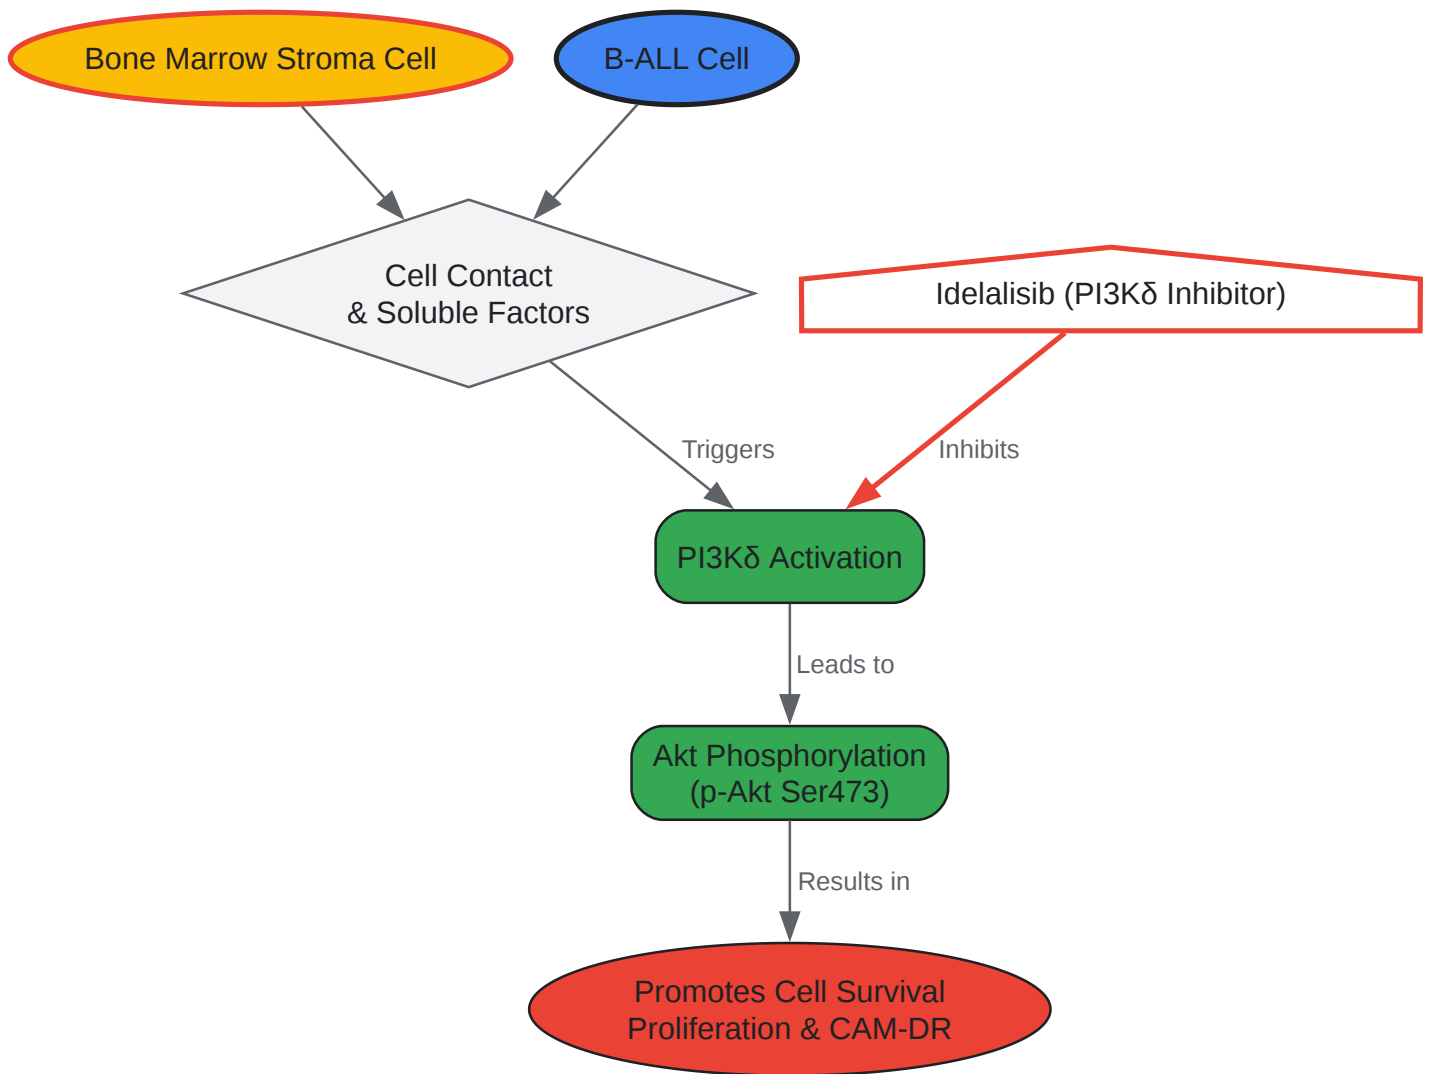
Bone Marrow Stroma Cell

B-ALL Cell

Cell Contact
& Soluble Factors

Idelalisib (PI3Kδ Inhibitor)

Triggers

Inhibits

PI3Kδ Activation

Leads to

Akt Phosphorylation
(p-Akt Ser473)

Results in

Promotes Cell Survival
Proliferation & CAM-DR